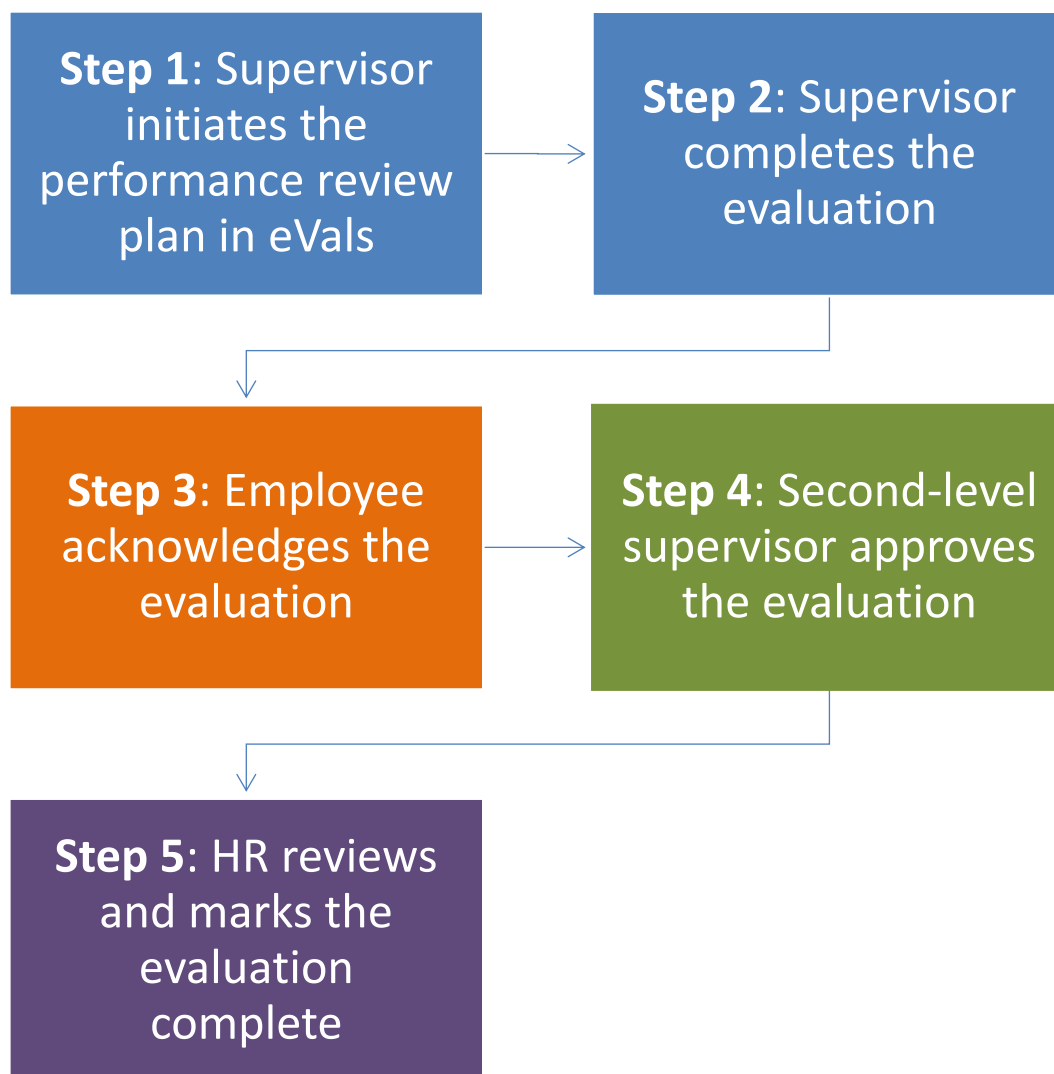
**Step 1**: Supervisor initiates the performance review plan in eVals

**Step 2**: Supervisor completes the evaluation

**Step 3**: Employee acknowledges the evaluation

**Step 4**: Second-level supervisor approves the evaluation

**Step 5**: HR reviews and marks the evaluation complete